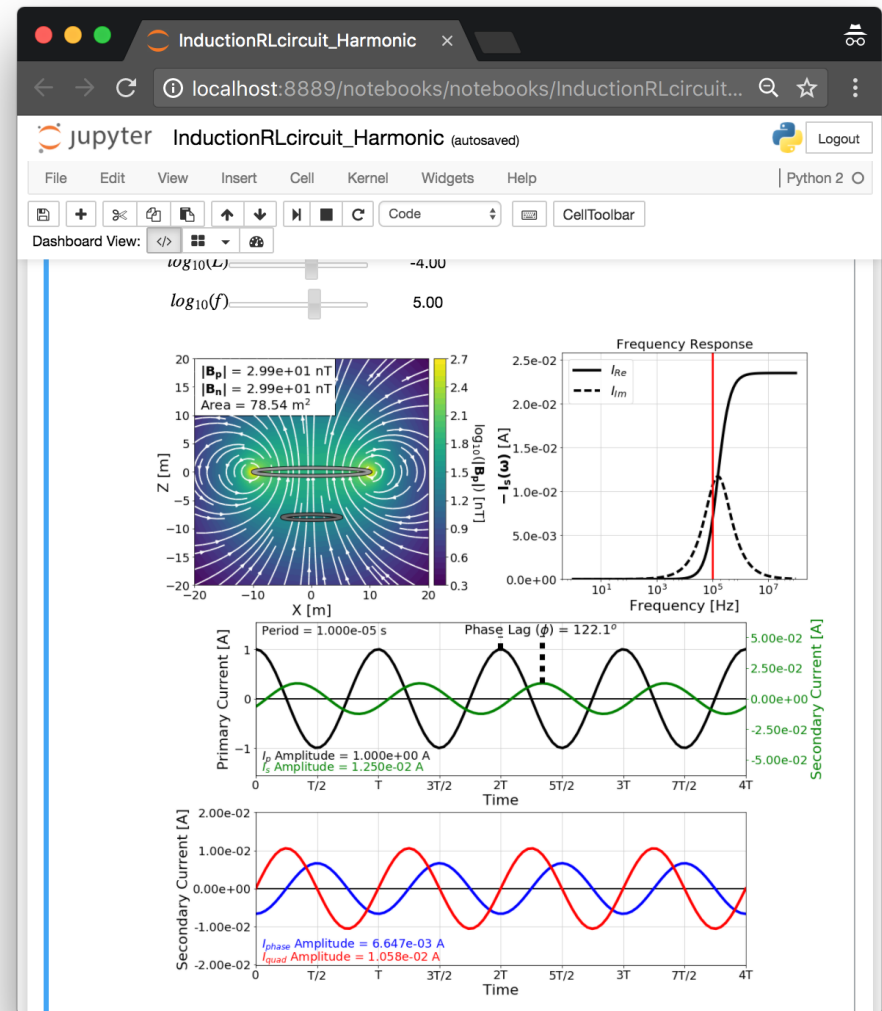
InductionRLcircuit_Harmonic ×

localhost:8889/notebooks/notebooks/InductionRLcircuit...

jupyter InductionRLcircuit_Harmonic (autosaved)

Logout

File Edit View Insert Cell Kernel Widgets Help

Python 2

Code

CellToolbar

Dashboard View:

$log_{10}(L)$ -4.00

$log_{10}(f)$ 5.00

$|\mathbf{B_p}|$ = 2.99e+01 nT
$|\mathbf{B_n}|$ = 2.99e+01 nT
Area = 78.54 m$^2$

20 15 10 5 0 −5 −10 −15 −20

Z [m]

−20 −10 0 10 20

X [m]

2.7 2.4 2.1 1.8 1.5 1.2 0.9 0.6 0.3

$\log_{10}(|\mathbf{B_p}|)$ [nT]

Frequency Response

$I_{Re}$
$I_{Im}$

2.5e-02 2.0e-02 1.5e-02 1.0e-02 5.0e-03 0.0e+00

$-\mathbf{I_s(\omega)}$ [A]

$10^1$ $10^3$ $10^5$ $10^7$

Frequency [Hz]

Period = 1.000e-05 s

Phase Lag ($\phi$) = 122.1$^o$

1 0 −1

Primary Current [A]

5.00e-02 2.50e-02 0.00e+00 -2.50e-02 -5.00e-02

Secondary Current [A]

$I_p$ Amplitude = 1.000e+00 A
$I_s$ Amplitude = 1.250e-02 A

0 T/2 T 3T/2 2T 5T/2 3T 7T/2 4T

Time

2.00e-02 1.00e-02 0.00e+00 -1.00e-02 -2.00e-02

Secondary Current [A]

$I_{phase}$ Amplitude = 6.647e-03 A
$I_{quad}$ Amplitude = 1.058e-02 A

0 T/2 T 3T/2 2T 5T/2 3T 7T/2 4T

Time